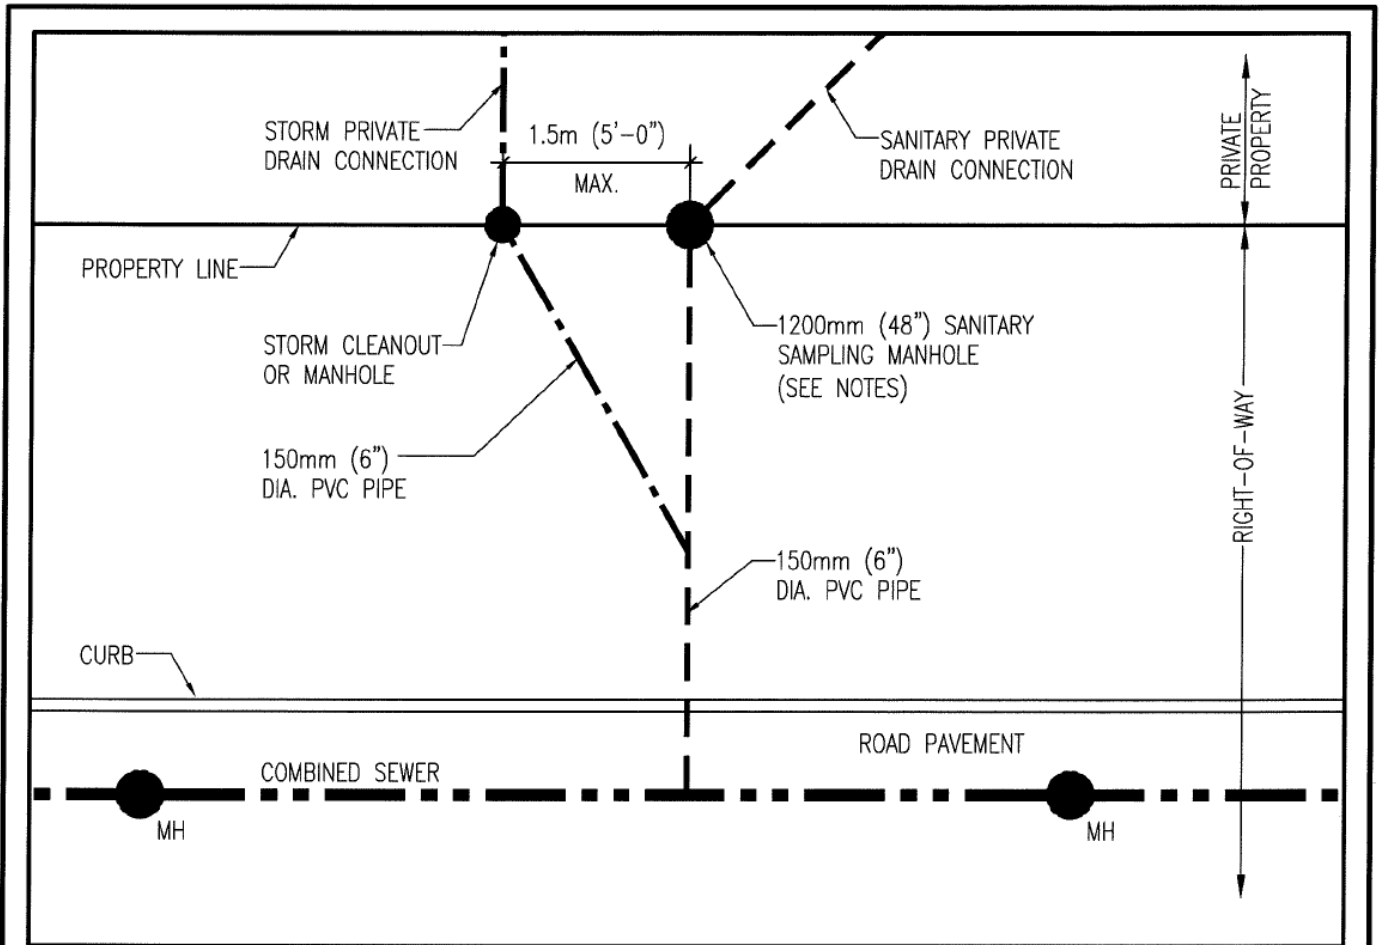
STORM PRIVATE DRAIN CONNECTION

1.5m (5'–0") MAX.

SANITARY PRIVATE DRAIN CONNECTION

PRIVATE PROPERTY

PROPERTY LINE

STORM CLEANOUT OR MANHOLE

1200mm (48") SANITARY SAMPLING MANHOLE (SEE NOTES)

150mm (6") DIA. PVC PIPE

RIGHT-OF-WAY

150mm (6") DIA. PVC PIPE

CURB

ROAD PAVEMENT

COMBINED SEWER

MH

MH